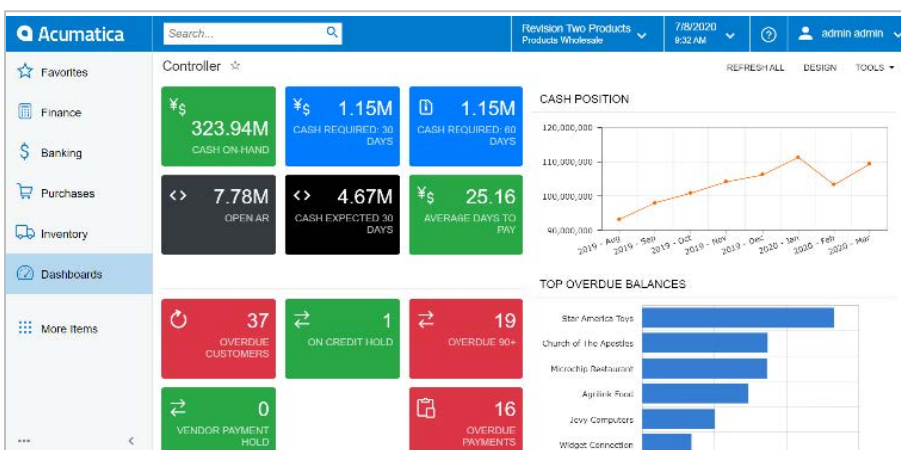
Acumatica

Search...

Revision Two Products
Products Wholesale

7/8/2020
9:32 AM

admin admin

Favorites

Finance

Banking

Purchases

Inventory

Dashboards

More Items

...

<

Controller ☆

REFRESH ALL DESIGN TOOLS ▾

¥$ 323.94M CASH ON-HAND

¥$ 1.15M CASH REQUIRED: 30 DAYS

1.15M CASH REQUIRED: 60 DAYS

<> 7.78M OPEN AR

<> 4.67M CASH EXPECTED 30 DAYS

¥$ 25.16 AVERAGE DAYS TO PAY

CASH POSITION

120,000,000
110,000,000
100,000,000
90,000,000

2019 - Aug
2019 - Sep
2019 - Oct
2019 - Nov
2019 - Dec
2020 - Jan
2020 - Feb
2020 - Mar

37 OVERDUE CUSTOMERS

1 ON CREDIT HOLD

19 OVERDUE 90+

0 VENDOR PAYMENT HOLD

16 OVERDUE PAYMENTS

TOP OVERDUE BALANCES

Star America Toys
Church of The Apostles
Microchip Restaurant
Agrilink Food
Jevy Computers
Widget Connection